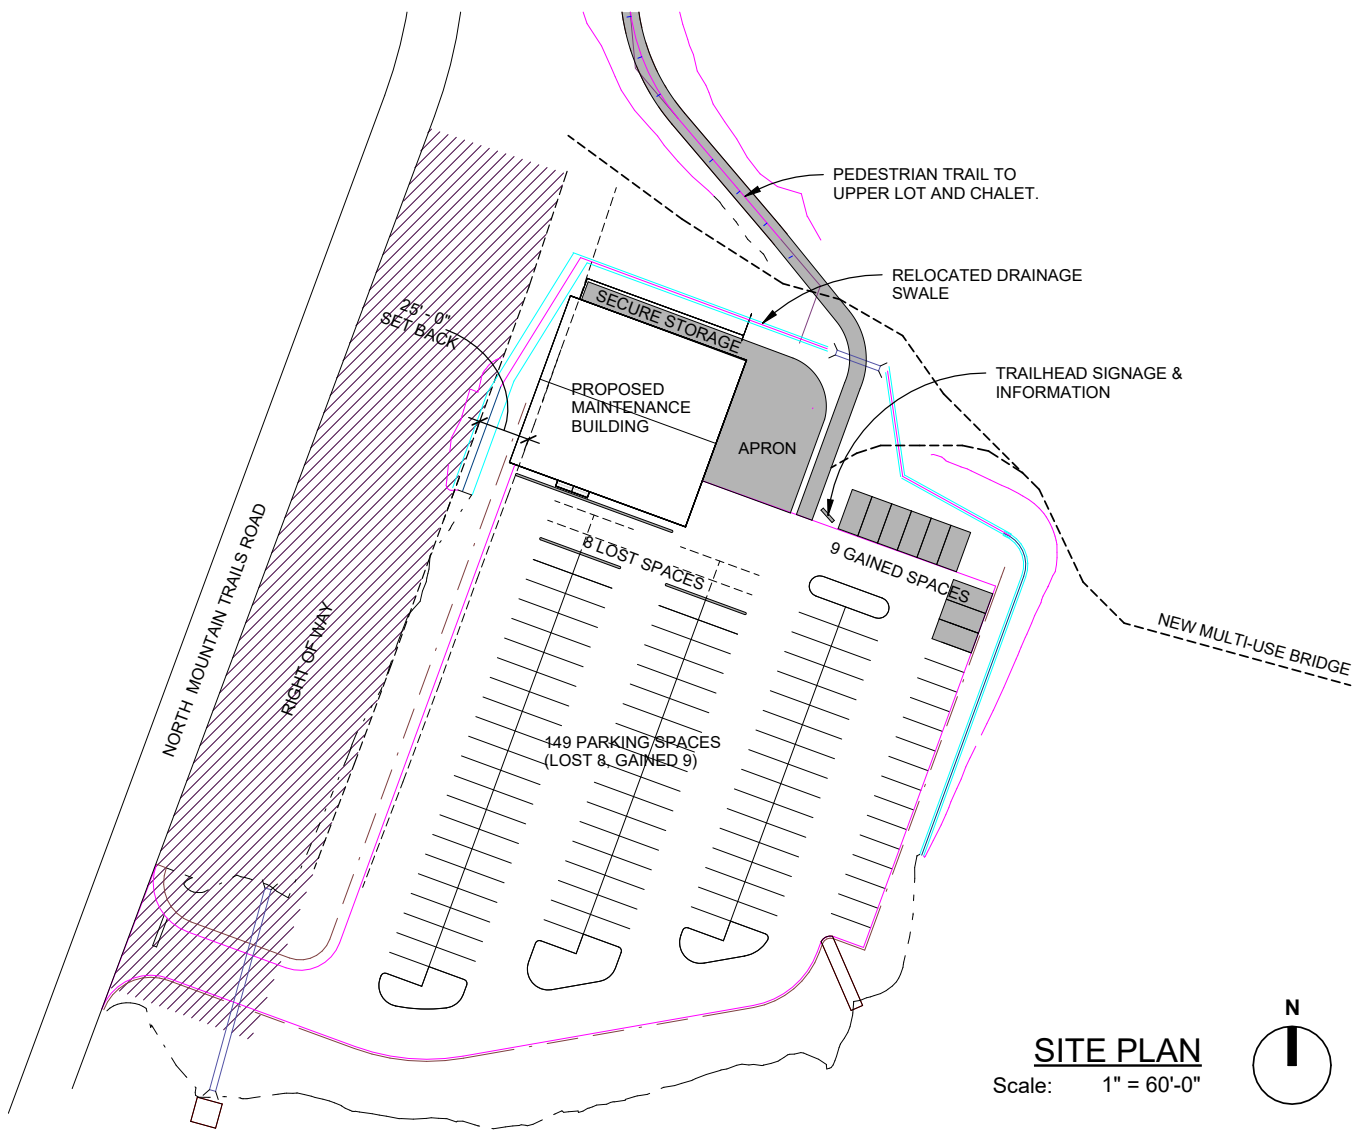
PEDESTRIAN TRAIL TO UPPER LOT AND CHALET.

RELOCATED DRAINAGE SWALE

TRAILHEAD SIGNAGE & INFORMATION

25' - 0" SET BACK

SECURE STORAGE

PROPOSED MAINTENANCE BUILDING

APRON

8 LOST SPACES

9 GAINED SPACES

NEW MULTI-USE BRIDGE

NORTH MOUNTAIN TRAILS ROAD

RIGHT OF WAY

149 PARKING SPACES (LOST 8, GAINED 9)

SITE PLAN
Scale: 1" = 60'-0"

N